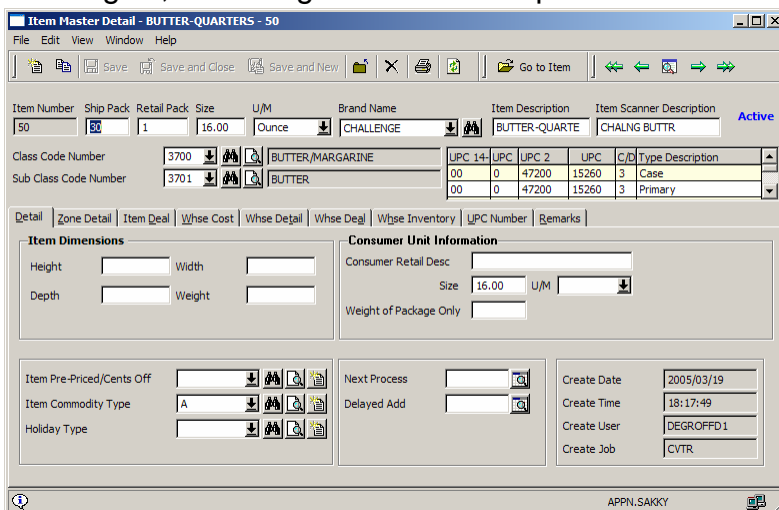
Item Master Detail - BUTTER-QUARTERS - 50

File Edit View Window Help

Save Save and Close Save and New Go to Item

Item Number 50
Ship Pack 30
Retail Pack 1
Size 16.00
U/M Ounce
Brand Name CHALLENGE
Item Description BUTTER-QUARTE
Item Scanner Description CHALNG BUTTR
Active

Class Code Number 3700 BUTTER/MARGARINE
Sub Class Code Number 3701 BUTTER

| UPC 14- | UPC | UPC 2 | UPC | C/D | Type Description |
|---|---|---|---|---|---|
| 00 | 0 | 47200 | 15260 | 3 | Case |
| 00 | 0 | 47200 | 15260 | 3 | Primary |

Detail | Zone Detail | Item Deal | Whse Cost | Whse Detail | Whse Deal | Whse Inventory | UPC Number | Remarks

Item Dimensions
Height
Width
Depth
Weight

Consumer Unit Information
Consumer Retail Desc
Size 16.00 U/M
Weight of Package Only

Item Pre-Priced/Cents Off
Item Commodity Type A
Holiday Type

Next Process
Delayed Add

Create Date 2005/03/19
Create Time 18:17:49
Create User DEGROFFD1
Create Job CVTR

APPN.SAKKY